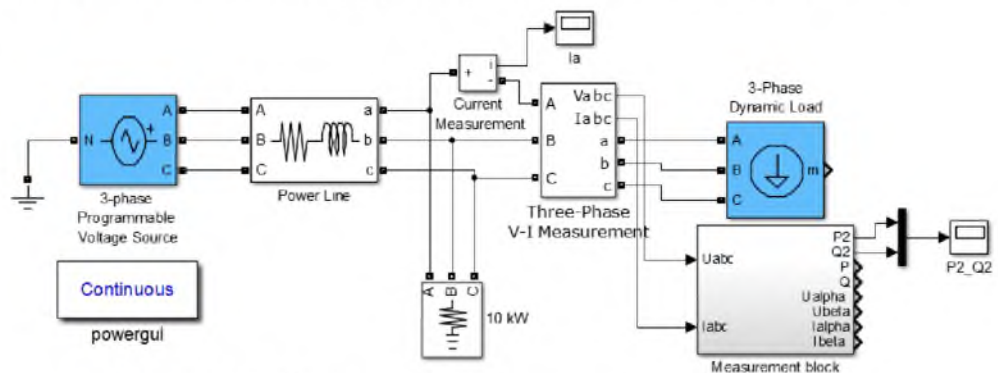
Ia

+ i -

Current Measurement

3-Phase Dynamic Load

N A B C

3-phase Programmable Voltage Source

A B C a b c

Power Line

A B C

Vabc Iabc a b c

Three-Phase V-I Measurement

A B C m

Continuous

powergui

A B C

10 kW

Uabc

Iabc

P2 Q2 P Q Ualpha Ubeta Ialpha Ibeta

Measurement block

P2_Q2